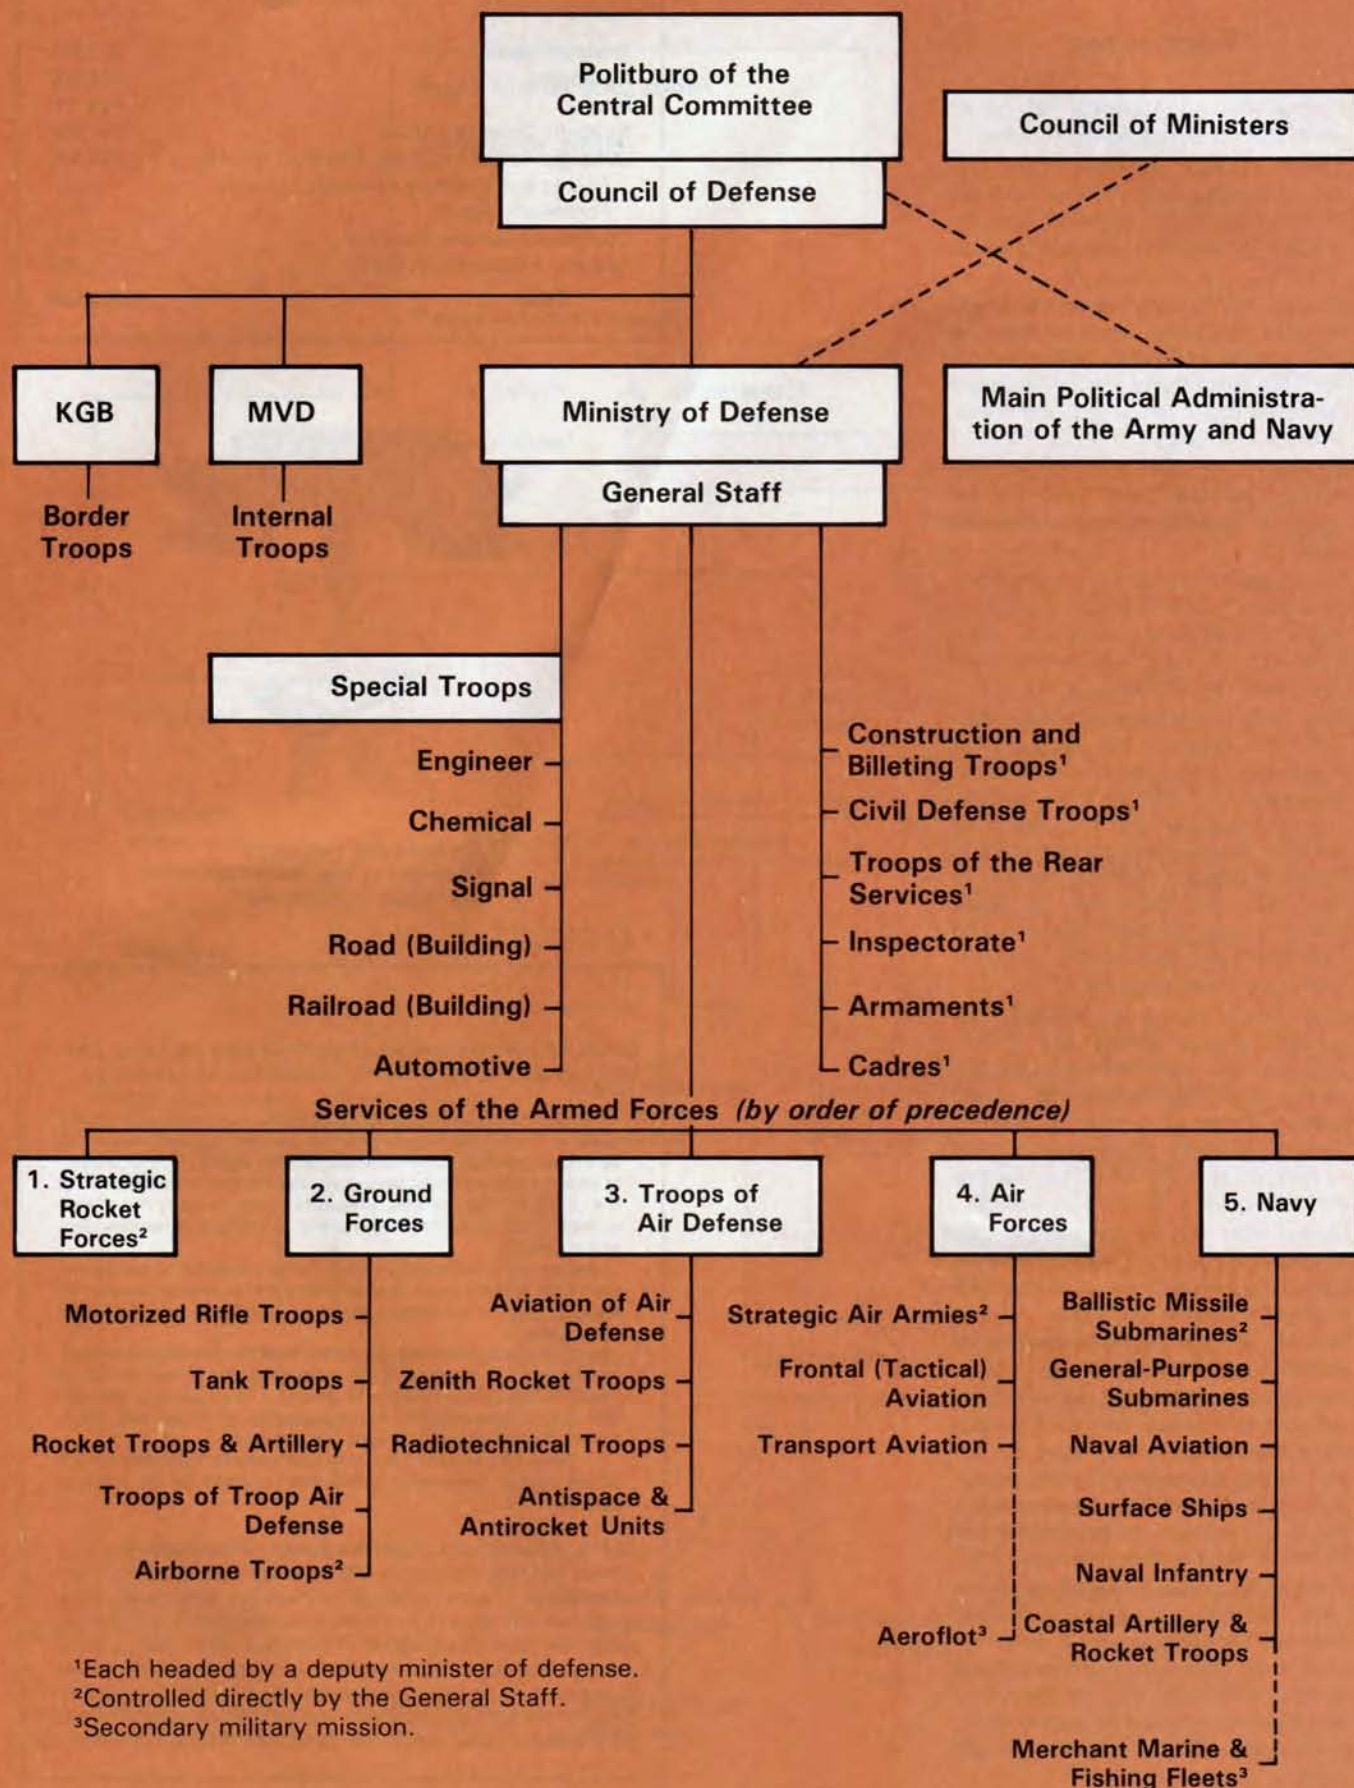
Politburo of the Central Committee

Council of Defense

Council of Ministers

KGB

MVD

Ministry of Defense

Main Political Administration of the Army and Navy

General Staff

Border Troops

Internal Troops

Special Troops

Engineer

Chemical

Signal

Road (Building)

Railroad (Building)

Automotive

Construction and Billeting Troops$^1$

Civil Defense Troops$^1$

Troops of the Rear Services$^1$

Inspectorate$^1$

Armaments$^1$

Cadres$^1$

Services of the Armed Forces *(by order of precedence)*

1. Strategic Rocket Forces$^2$

2. Ground Forces

3. Troops of Air Defense

4. Air Forces

5. Navy

Motorized Rifle Troops

Tank Troops

Rocket Troops & Artillery

Troops of Troop Air Defense

Airborne Troops$^2$

Aviation of Air Defense

Zenith Rocket Troops

Radiotechnical Troops

Antispace & Antirocket Units

Strategic Air Armies$^2$

Frontal (Tactical) Aviation

Transport Aviation

Aeroflot$^3$

Ballistic Missile Submarines$^2$

General-Purpose Submarines

Naval Aviation

Surface Ships

Naval Infantry

Coastal Artillery & Rocket Troops

Merchant Marine & Fishing Fleets$^3$

$^1$Each headed by a deputy minister of defense.
$^2$Controlled directly by the General Staff.
$^3$Secondary military mission.